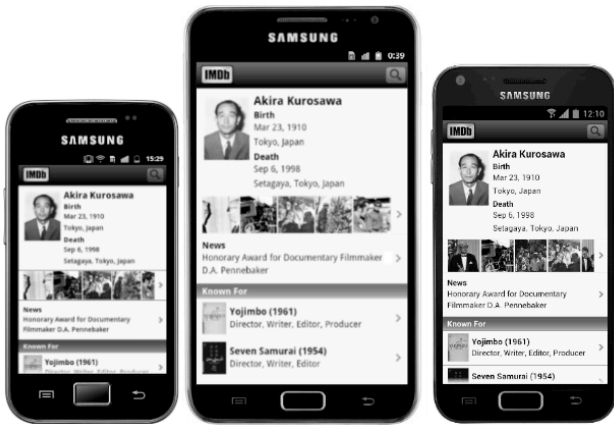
SAMSUNG

15:29

IMDb

Akira Kurosawa
Birth
Mar 23, 1910
Tokyo, Japan
Death
Sep 6, 1998
Setagaya, Tokyo, Japan

News
Honorary Award for Documentary Filmmaker D.A. Pennebaker

Known For

Yojimbo (1961)
Director, Writer, Editor, Producer

SAMSUNG

0:39

IMDb

Akira Kurosawa
Birth
Mar 23, 1910
Tokyo, Japan
Death
Sep 6, 1998
Setagaya, Tokyo, Japan

News
Honorary Award for Documentary Filmmaker D.A. Pennebaker

Known For

Yojimbo (1961)
Director, Writer, Editor, Producer

Seven Samurai (1954)
Director, Writer, Editor

SAMSUNG

12:10

IMDb

Akira Kurosawa
Birth
Mar 23, 1910
Tokyo, Japan
Death
Sep 6, 1998
Setagaya, Tokyo, Japan

News
Honorary Award for Documentary Filmmaker D.A. Pennebaker

Known For

Yojimbo (1961)
Director, Writer, Editor, Producer

Seven Samurai (1954)